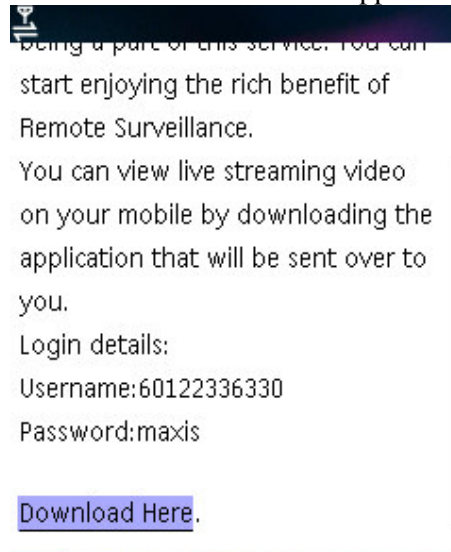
being a part of this service. You can start enjoying the rich benefit of Remote Surveillance.
You can view live streaming video on your mobile by downloading the application that will be sent over to you.
Login details:
Username:60122336330
Password:maxis

Download Here.